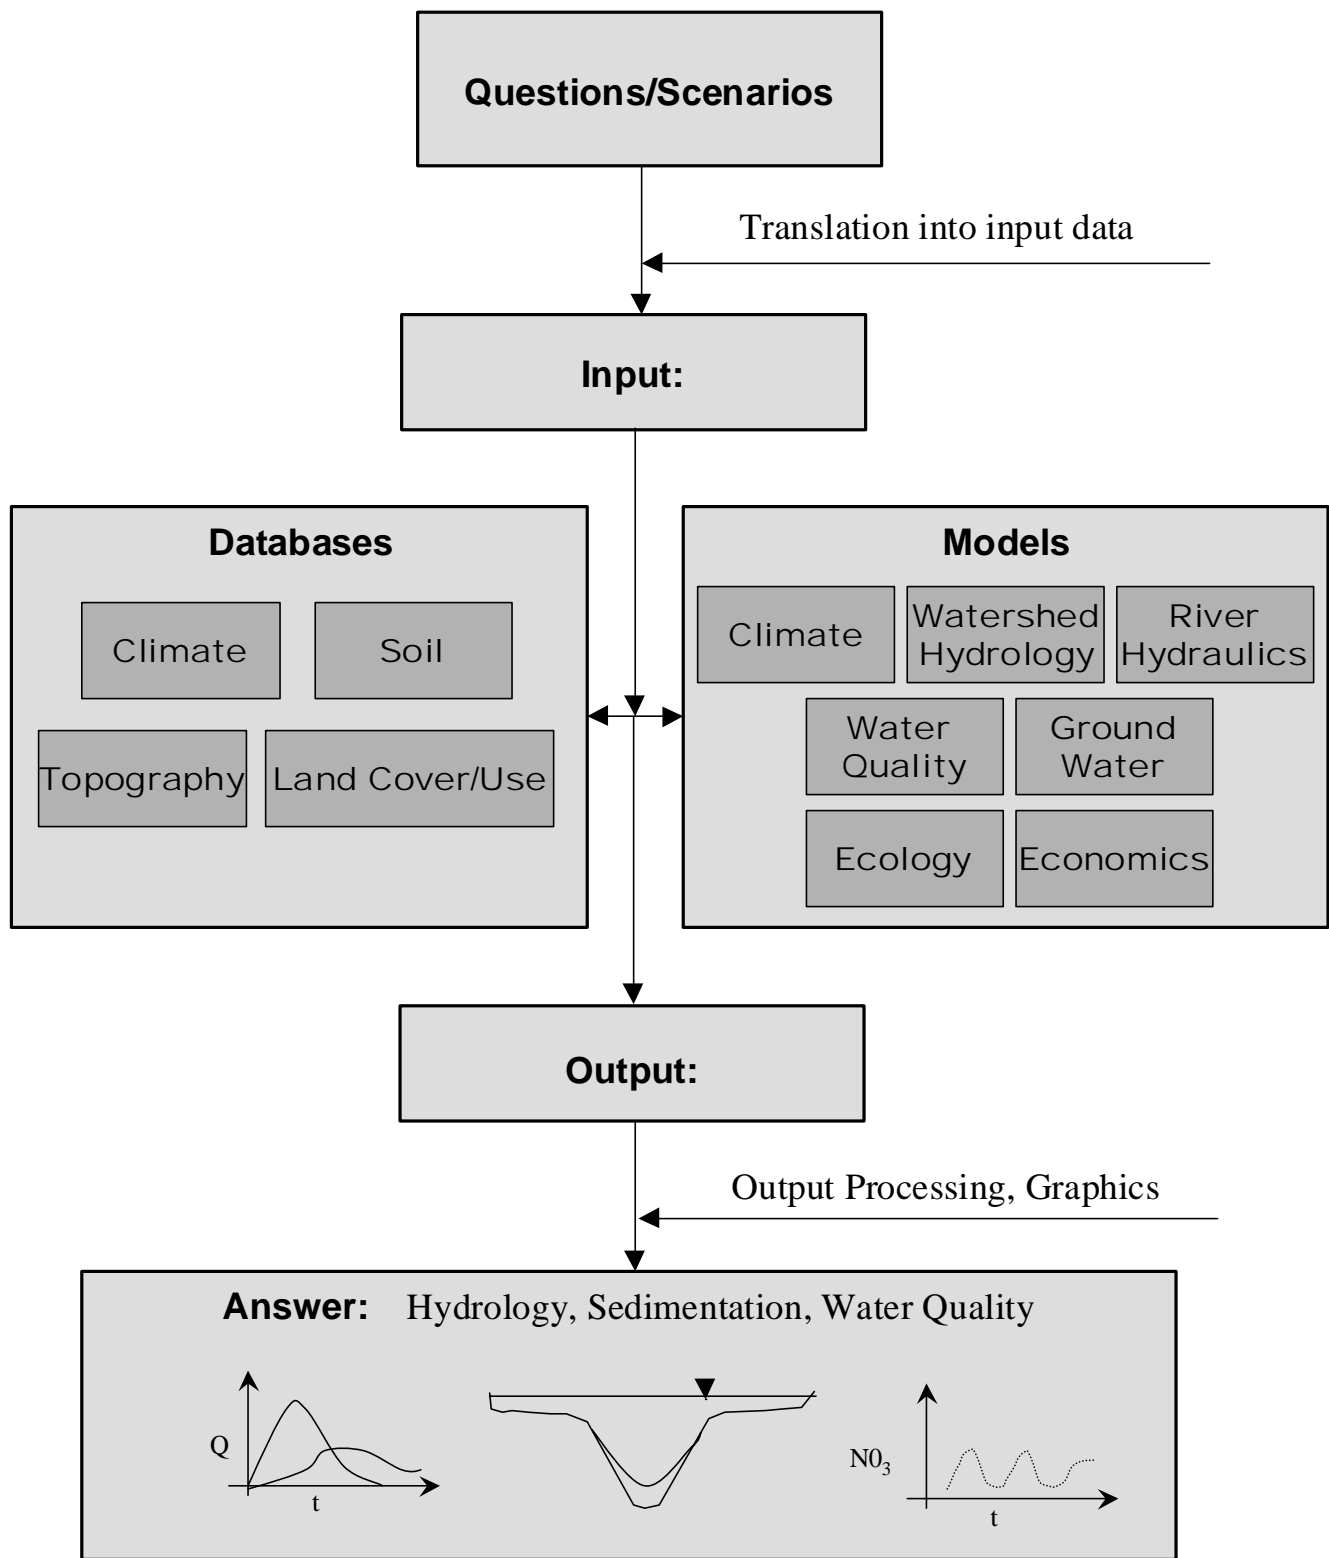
Questions/Scenarios

Translation into input data

Input:

Databases

Climate

Soil

Topography

Land Cover/Use

Models

Climate

Watershed Hydrology

River Hydraulics

Water Quality

Ground Water

Ecology

Economics

Output:

Output Processing, Graphics

Answer: Hydrology, Sedimentation, Water Quality

Q

t

$N0_3$

t